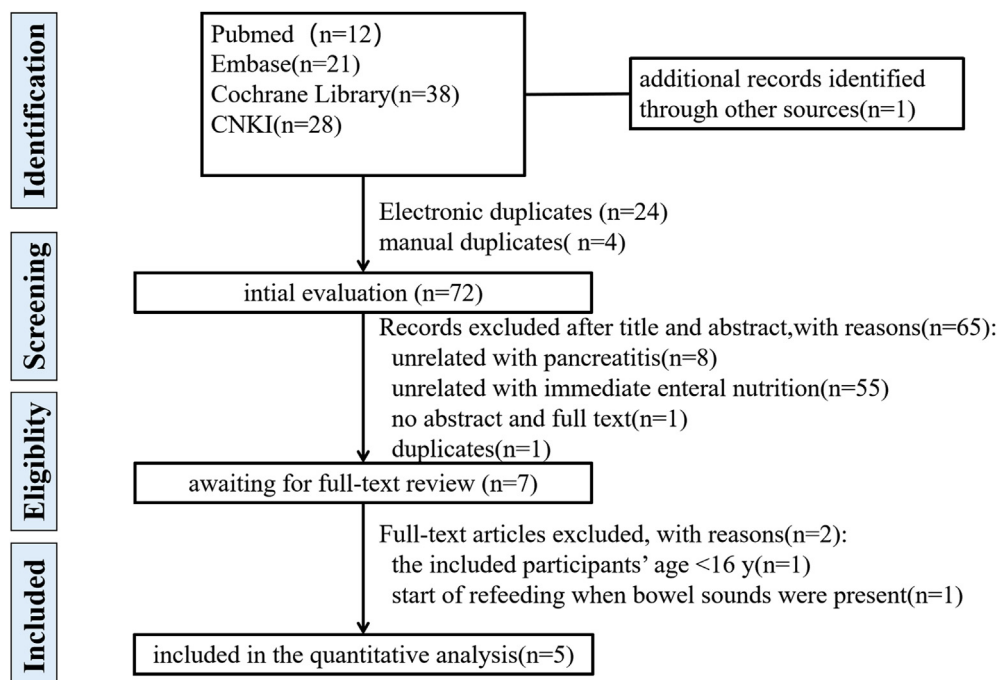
Identification

Pubmed（n=12）
Embase(n=21)
Cochrane Library(n=38)
CNKI(n=28)

additional records identified through other sources(n=1)

Electronic duplicates (n=24)
manual duplicates( n=4)

Screening

intial evaluation (n=72)

Records excluded after title and abstract,with reasons(n=65):
unrelated with pancreatitis(n=8)
unrelated with immediate enteral nutrition(n=55)
no abstract and full text(n=1)
duplicates(n=1)

Eligiblity

awaiting for full-text review (n=7)

Full-text articles excluded, with reasons(n=2):
the included participants' age <16 y(n=1)
start of refeeding when bowel sounds were present(n=1)

Included

included in the quantitative analysis(n=5)